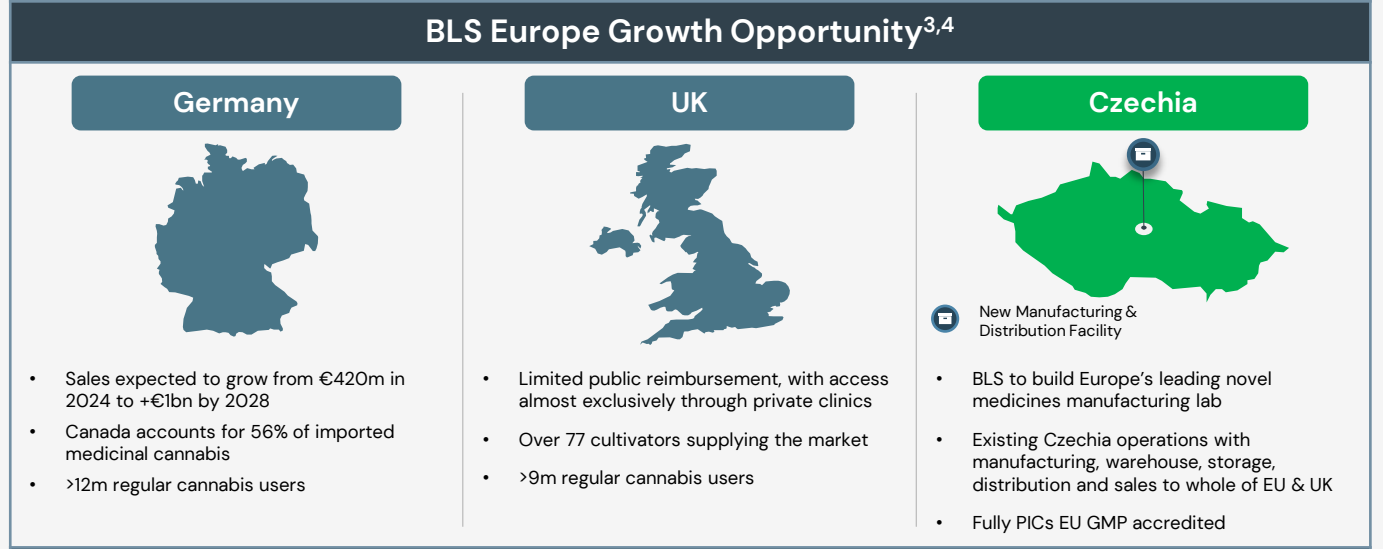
BLS Europe Growth Opportunity$^{3,4}$

Germany

- Sales expected to grow from €420m in 2024 to +€1bn by 2028
- Canada accounts for 56% of imported medicinal cannabis
- >12m regular cannabis users

UK

- Limited public reimbursement, with access almost exclusively through private clinics
- Over 77 cultivators supplying the market
- >9m regular cannabis users

Czechia

New Manufacturing & Distribution Facility

- BLS to build Europe's leading novel medicines manufacturing lab
- Existing Czechia operations with manufacturing, warehouse, storage, distribution and sales to whole of EU & UK
- Fully PICs EU GMP accredited